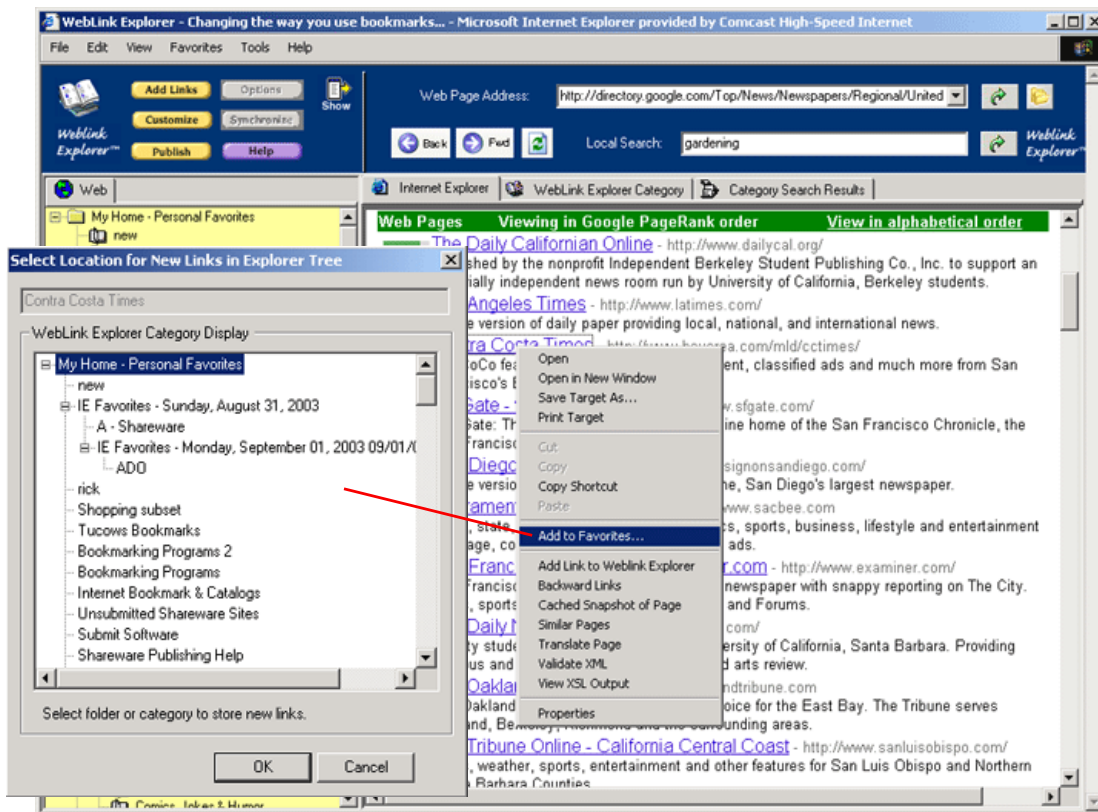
WebLink Explorer - Changing the way you use bookmarks... - Microsoft Internet Explorer provided by Comcast High-Speed Internet

File Edit View Favorites Tools Help

Add Links Options Show
Customize Synchronize
Publish Help
Weblink Explorer™

Web Page Address: http://directory.google.com/Top/News/Newspapers/Regional/United

Back Fwd Local Search: gardening

Weblink Explorer™

Web

My Home - Personal Favorites
new

Internet Explorer | WebLink Explorer Category | Category Search Results

Web Pages Viewing in Google PageRank order View in alphabetical order

The Daily Californian Online - http://www.dailycal.org/
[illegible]shed by the nonprofit Independent Berkeley Student Publishing Co., Inc. to support an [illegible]ially independent news room run by University of California, Berkeley students.
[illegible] Angeles Times - http://www.latimes.com/
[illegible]e version of daily paper providing local, national, and international news.
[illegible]tra Costa Times - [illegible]
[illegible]oCo fea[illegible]ent, classified ads and much more from San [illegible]cisco's E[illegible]
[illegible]Gate - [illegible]w.sfgate.com/
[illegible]Gate: Th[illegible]ine home of the San Francisco Chronicle, the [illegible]Francisc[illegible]
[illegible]Diego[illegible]signonsandiego.com/
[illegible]e versio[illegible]ne, San Diego's largest newspaper.
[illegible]ament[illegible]ww.sacbee.com/
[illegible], state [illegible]s, sports, business, lifestyle and entertainment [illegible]age, co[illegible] ads.
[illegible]Franc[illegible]r.com - http://www.examiner.com/
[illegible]Francisc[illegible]newspaper with snappy reporting on The City. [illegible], sports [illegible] and Forums.
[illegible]Daily N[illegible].com/
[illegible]ty stude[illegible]rsity of California, Santa Barbara. Providing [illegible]us and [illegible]d arts review.
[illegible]Oaklan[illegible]ndtribune.com
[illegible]Oakland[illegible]oice for the East Bay. The Tribune serves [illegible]nd, Berkeley, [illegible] areas.
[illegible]Tribune Online - California Central Coast - http://www.sanluisobispo.com/
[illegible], weather, sports, entertainment and other features for San Luis Obispo and Northern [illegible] Barbara Counties

Open
Open in New Window
Save Target As...
Print Target
Cut
Copy
Copy Shortcut
Paste
Add to Favorites...
Add Link to Weblink Explorer
Backward Links
Cached Snapshot of Page
Similar Pages
Translate Page
Validate XML
View XSL Output
Properties

Select Location for New Links in Explorer Tree

Contra Costa Times

WebLink Explorer Category Display

My Home - Personal Favorites
new
IE Favorites - Sunday, August 31, 2003
A - Shareware
IE Favorites - Monday, September 01, 2003 09/01/(
ADO
rick
Shopping subset
Tucows Bookmarks
Bookmarking Programs 2
Bookmarking Programs
Internet Bookmark & Catalogs
Unsubmitted Shareware Sites
Submit Software
Shareware Publishing Help

Select folder or category to store new links.

OK Cancel

Comics, Jokes & Humor